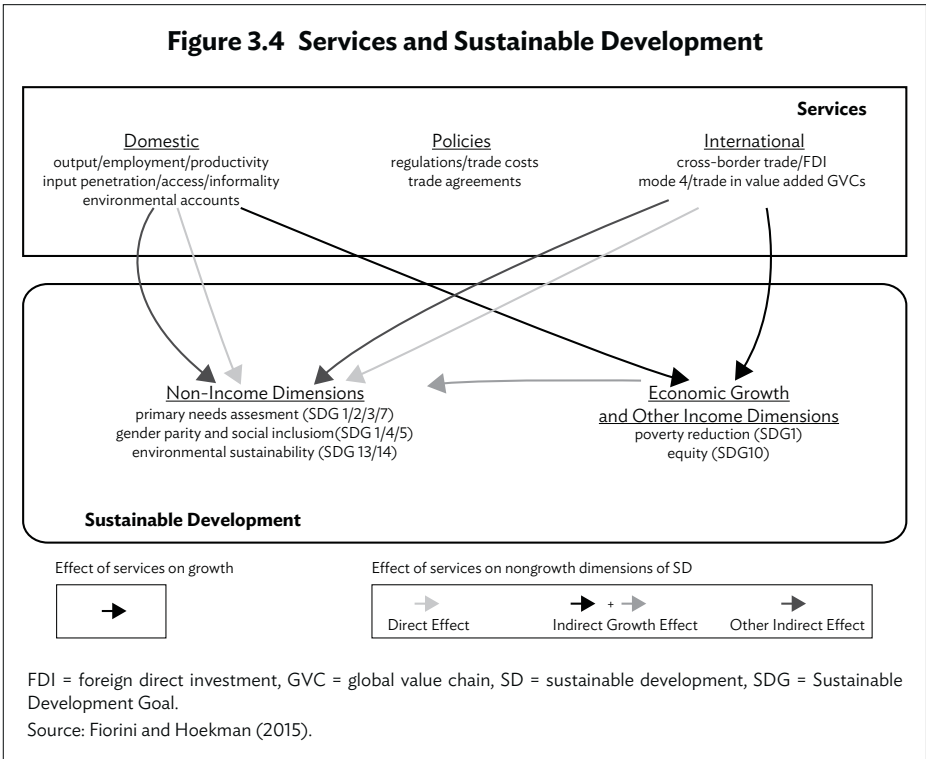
Figure 3.4 Services and Sustainable Development

Services

Domestic
output/employment/productivity
input penetration/access/informality
environmental accounts

Policies
regulations/trade costs
trade agreements

International
cross-border trade/FDI
mode 4/trade in value added GVCs

Non-Income Dimensions
primary needs assesment (SDG 1/2/3/7)
gender parity and social inclusiom(SDG 1/4/5)
environmental sustainability (SDG 13/14)

Economic Growth
and Other Income Dimensions
poverty reduction (SDG1)
equity (SDG10)

Sustainable Development

Effect of services on growth

Effect of services on nongrowth dimensions of SD

Direct Effect

+

Indirect Growth Effect

Other Indirect Effect

FDI = foreign direct investment, GVC = global value chain, SD = sustainable development, SDG = Sustainable Development Goal.

Source: Fiorini and Hoekman (2015).